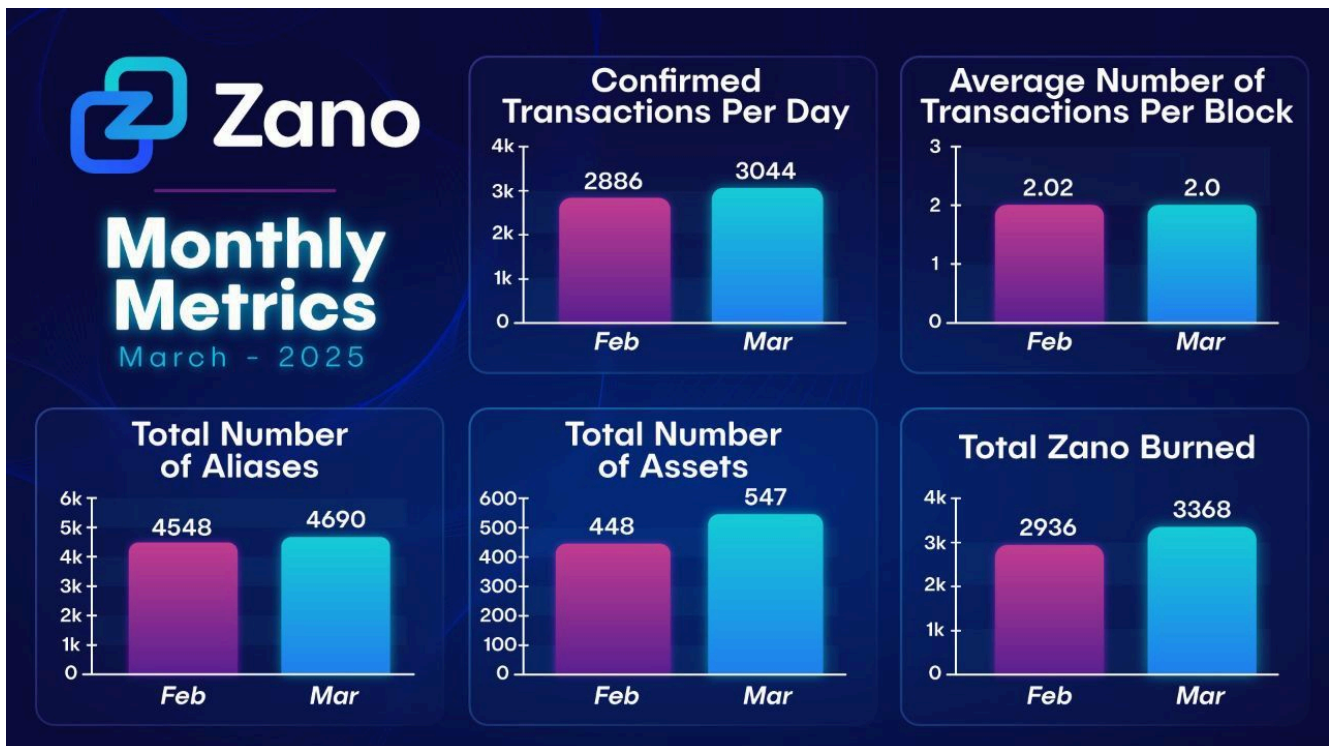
Zano

Monthly Metrics
March - 2025

Confirmed Transactions Per Day
4k
3k
2k
1k
0
2886
3044
Feb
Mar

Average Number of Transactions Per Block
3
2
1
0
2.02
2.0
Feb
Mar

Total Number of Aliases
6k
5k
4k
3k
2k
1k
0
4548
4690
Feb
Mar

Total Number of Assets
600
500
400
300
200
100
0
448
547
Feb
Mar

Total Zano Burned
4k
3k
2k
1k
0
2936
3368
Feb
Mar